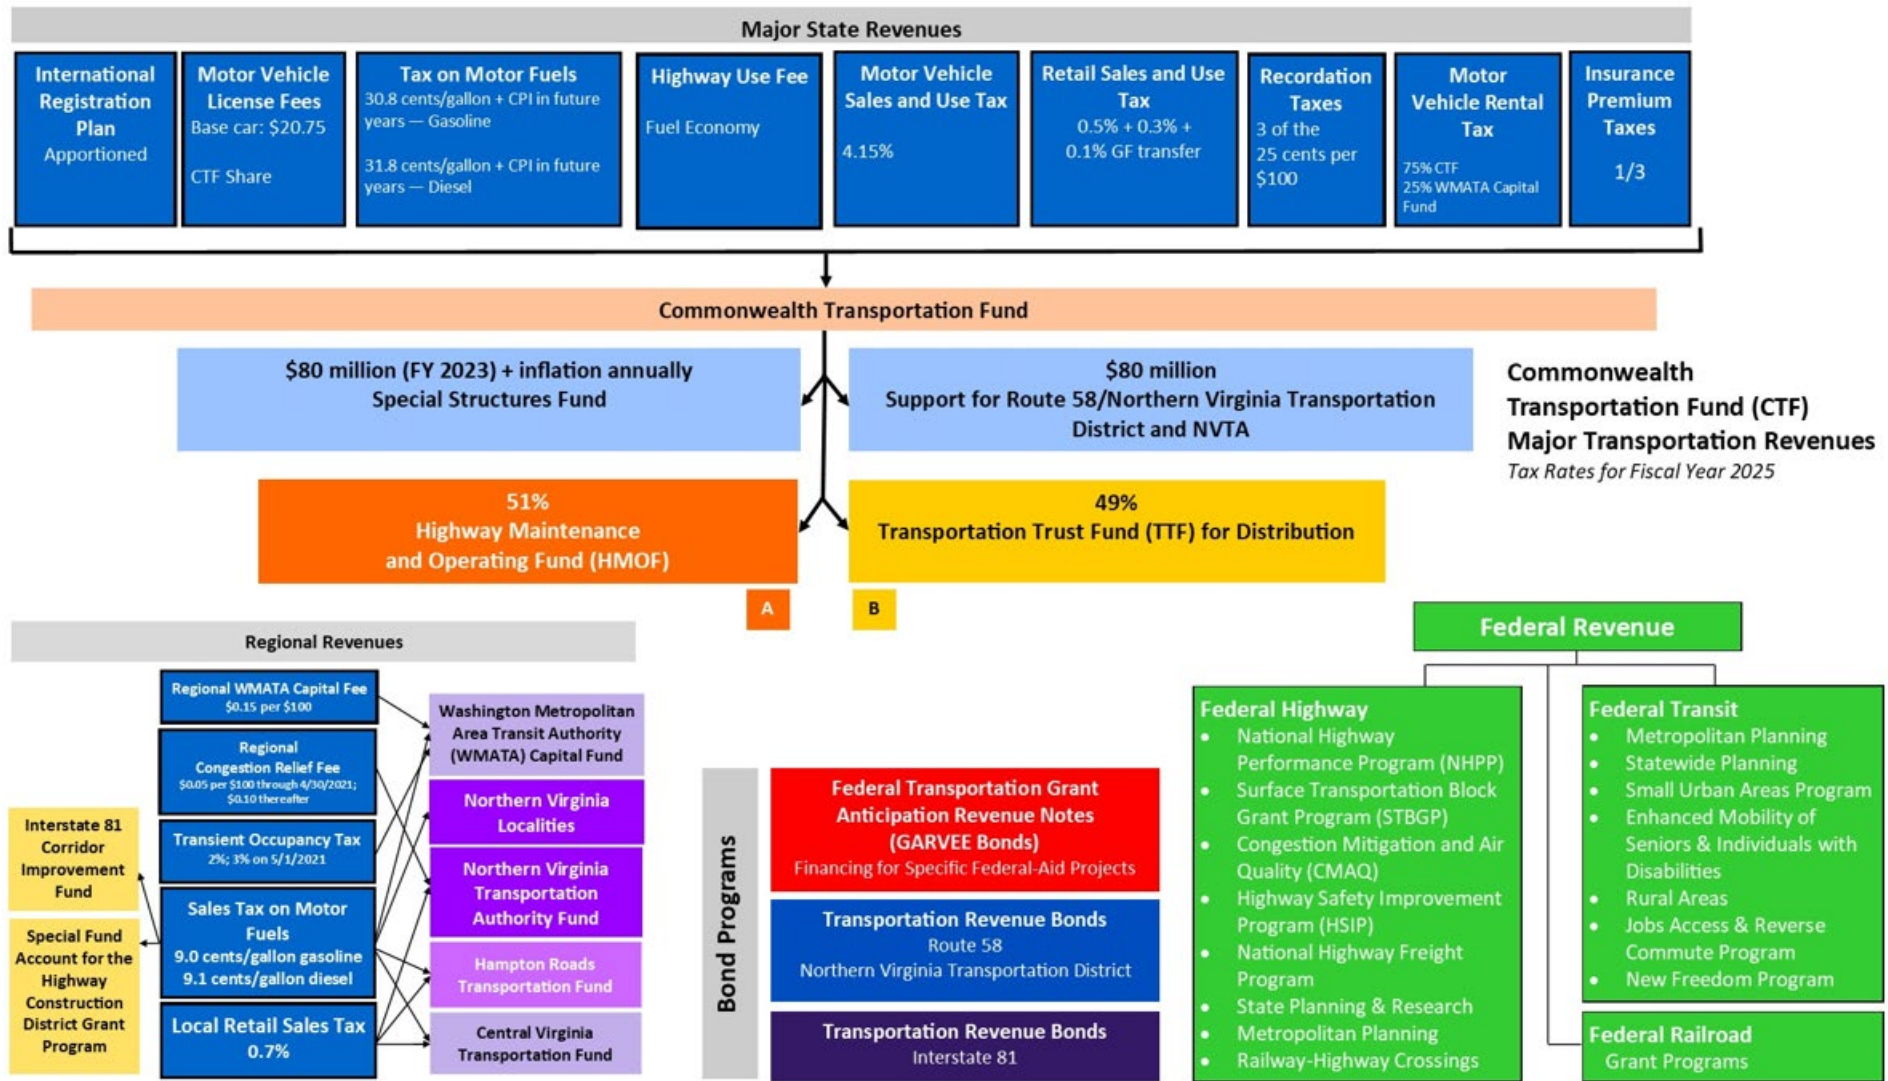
Major State Revenues

International Registration Plan
Apportioned

Motor Vehicle License Fees
Base car: $20.75
CTF Share

Tax on Motor Fuels
30.8 cents/gallon + CPI in future years — Gasoline
31.8 cents/gallon + CPI in future years — Diesel

Highway Use Fee
Fuel Economy

Motor Vehicle Sales and Use Tax
4.15%

Retail Sales and Use Tax
0.5% + 0.3% + 0.1% GF transfer

Recordation Taxes
3 of the 25 cents per $100

Motor Vehicle Rental Tax
75% CTF
25% WMATA Capital Fund

Insurance Premium Taxes
1/3

Commonwealth Transportation Fund

$80 million (FY 2023) + inflation annually
Special Structures Fund

$80 million
Support for Route 58/Northern Virginia Transportation District and NVTA

Commonwealth Transportation Fund (CTF) Major Transportation Revenues
Tax Rates for Fiscal Year 2025

51%
Highway Maintenance and Operating Fund (HMOF)

49%
Transportation Trust Fund (TTF) for Distribution

A

B

Regional Revenues

Regional WMATA Capital Fee
$0.15 per $100

Regional Congestion Relief Fee
$0.05 per $100 through 4/30/2021; $0.10 thereafter

Transient Occupancy Tax
2%; 3% on 5/1/2021

Sales Tax on Motor Fuels
9.0 cents/gallon gasoline
9.1 cents/gallon diesel

Local Retail Sales Tax
0.7%

Interstate 81 Corridor Improvement Fund

Special Fund Account for the Highway Construction District Grant Program

Washington Metropolitan Area Transit Authority (WMATA) Capital Fund

Northern Virginia Localities

Northern Virginia Transportation Authority Fund

Hampton Roads Transportation Fund

Central Virginia Transportation Fund

Bond Programs

Federal Transportation Grant Anticipation Revenue Notes (GARVEE Bonds)
Financing for Specific Federal-Aid Projects

Transportation Revenue Bonds
Route 58
Northern Virginia Transportation District

Transportation Revenue Bonds
Interstate 81

Federal Revenue

Federal Highway
• National Highway Performance Program (NHPP)
• Surface Transportation Block Grant Program (STBGP)
• Congestion Mitigation and Air Quality (CMAQ)
• Highway Safety Improvement Program (HSIP)
• National Highway Freight Program
• State Planning & Research
• Metropolitan Planning
• Railway-Highway Crossings

Federal Transit
• Metropolitan Planning
• Statewide Planning
• Small Urban Areas Program
• Enhanced Mobility of Seniors & Individuals with Disabilities
• Rural Areas
• Jobs Access & Reverse Commute Program
• New Freedom Program

Federal Railroad
Grant Programs